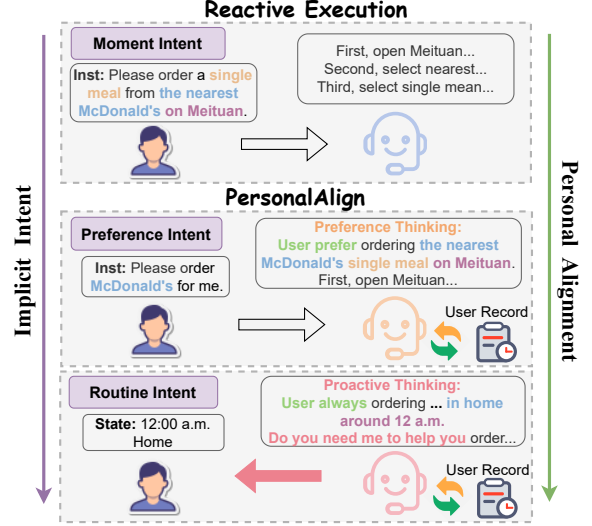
Reactive Execution

Implicit Intent

Personal Alignment

Moment Intent

Inst: Please order a single meal from the nearest McDonald's on Meituan.

First, open Meituan...
Second, select nearest...
Third, select single mean...

PersonalAlign

Preference Intent

Inst: Please order McDonald's for me.

Preference Thinking:
User prefer ordering the nearest McDonald's single meal on Meituan.
First, open Meituan...

User Record

Routine Intent

State: 12:00 a.m.
Home

Proactive Thinking:
User always ordering ... in home around 12 a.m.
Do you need me to help you order...

User Record